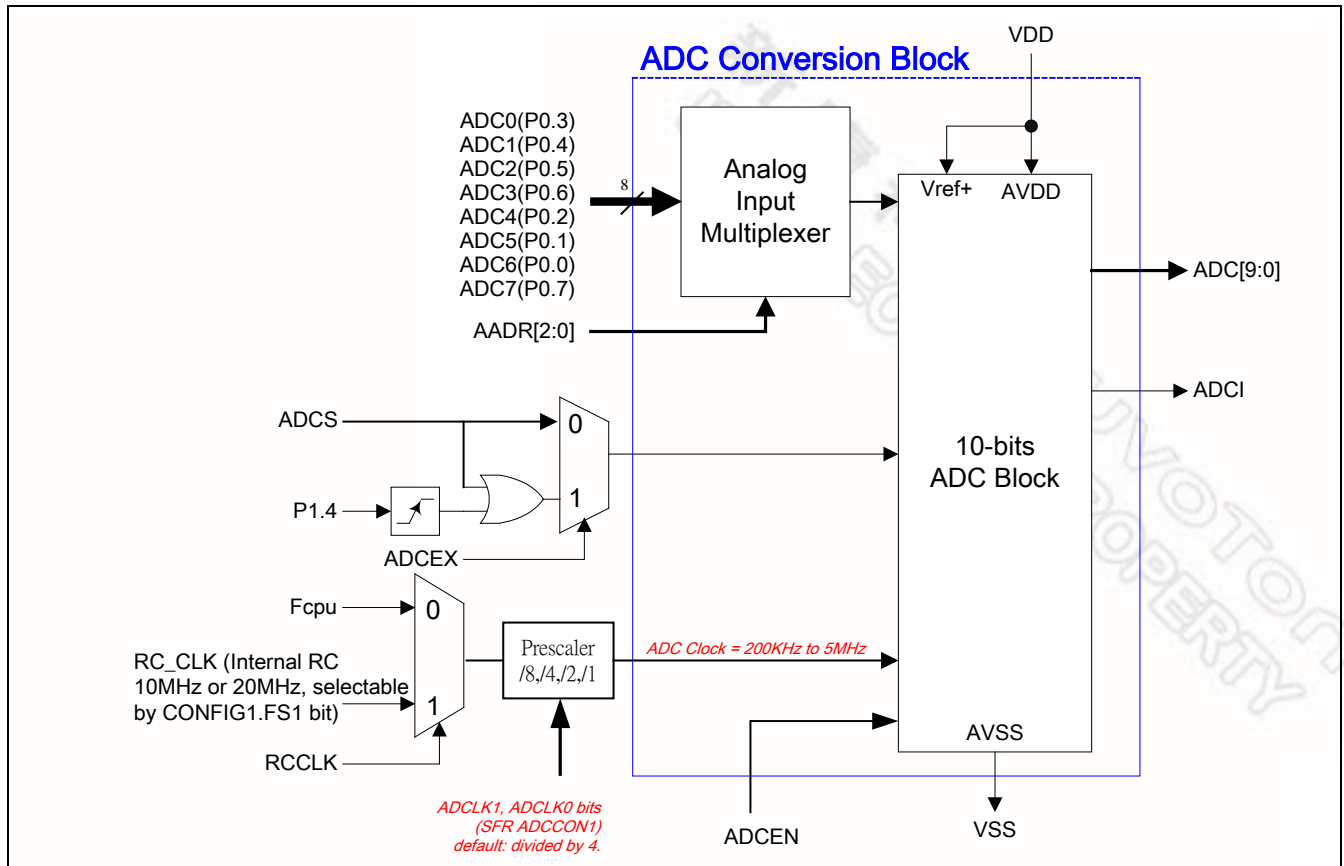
ADC Conversion Block

VDD

ADC0(P0.3)
ADC1(P0.4)
ADC2(P0.5)
ADC3(P0.6)
ADC4(P0.2)
ADC5(P0.1)
ADC6(P0.0)
ADC7(P0.7)

8

Analog Input Multiplexer

AADR[2:0]

Vref+

AVDD

ADC[9:0]

ADCI

ADCS

0

1

P1.4

ADCEX

10-bits ADC Block

Fcpu

0

RC_CLK (Internal RC 10MHz or 20MHz, selectable by CONFIG1.FS1 bit)

1

RCCLK

Prescaler /8,/4,/2,/1

ADC Clock = 200KHz to 5MHz

AVSS

ADCLK1, ADCLK0 bits (SFR ADCCON1) default: divided by 4.

ADCEN

VSS